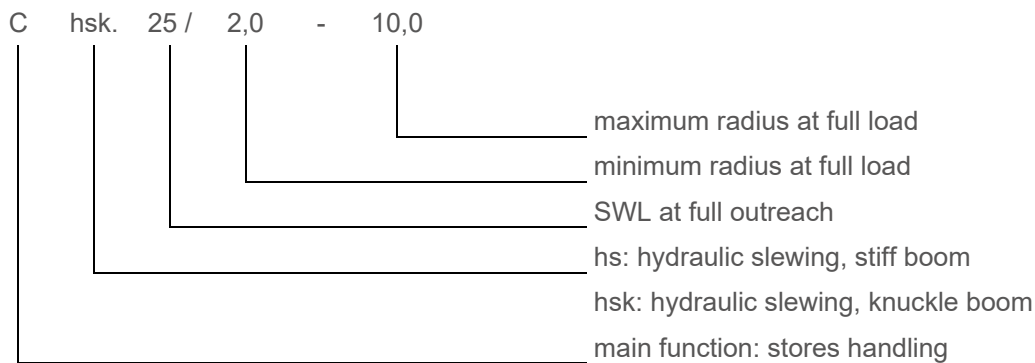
C hsk. 25 / 2,0 - 10,0

maximum radius at full load
minimum radius at full load
SWL at full outreach
hs: hydraulic slewing, stiff boom
hsk: hydraulic slewing, knuckle boom
main function: stores handling